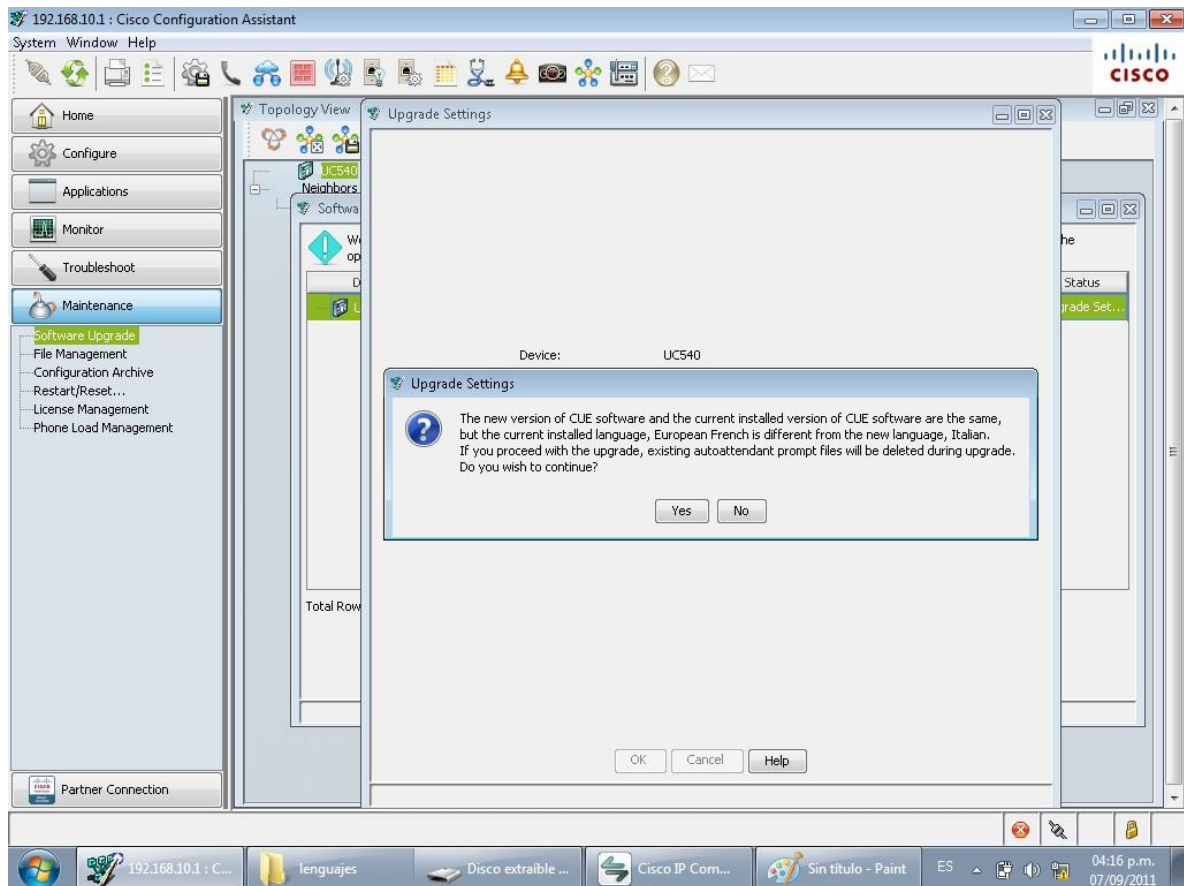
192.168.10.1 : Cisco Configuration Assistant

System Window Help

cisco

Home

Configure

Applications

Monitor

Troubleshoot

Maintenance

Software Upgrade
File Management
Configuration Archive
Restart/Reset...
License Management
Phone Load Management

Partner Connection

Topology View

UC540
Neighbors

Softwa

We
op

he

D

Status

rade Set...

Total Row

Upgrade Settings

Device: UC540

Upgrade Settings

The new version of CUE software and the current installed version of CUE software are the same, but the current installed language, European French is different from the new language, Italian. If you proceed with the upgrade, existing autoattendant prompt files will be deleted during upgrade. Do you wish to continue?

Yes No

OK Cancel Help

192.168.10.1 : C...

lenguajes

Disco extraíble ...

Cisco IP Com...

Sin título - Paint

ES

04:16 p.m.
07/09/2011